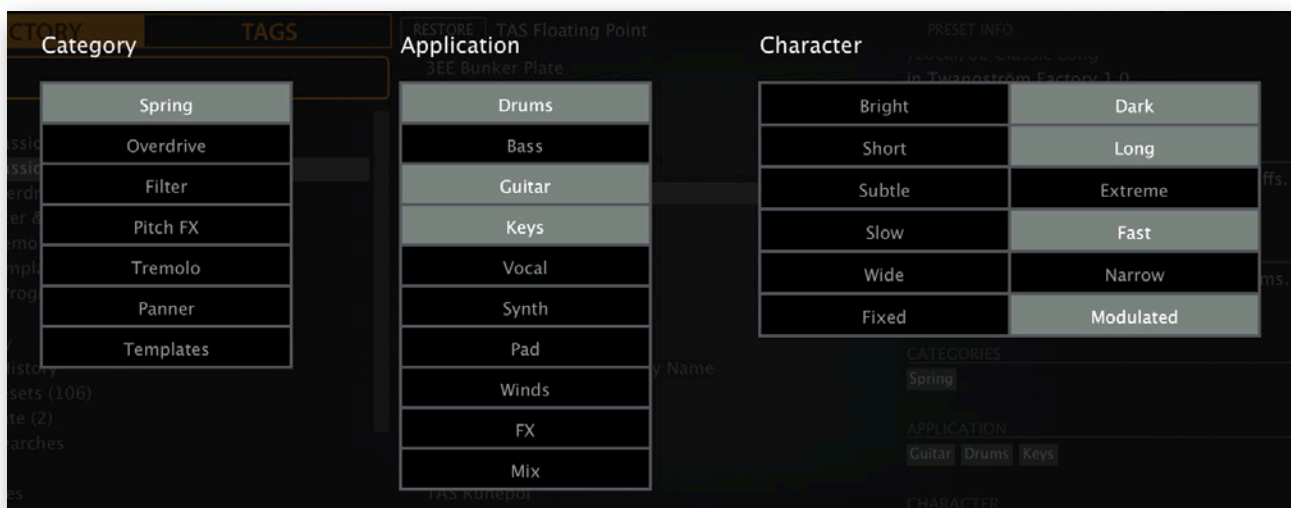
CTORY TAGS

Category

| Spring |
|---|
| Overdrive |
| Filter |
| Pitch FX |
| Tremolo |
| Panner |
| Templates |

RESTORE TAS Floating Point

3EE Bunker Plate

Application

| Drums |
|---|
| Bass |
| Guitar |
| Keys |
| Vocal |
| Synth |
| Pad |
| Winds |
| FX |
| Mix |

TAS Runepol

Character

| Bright | Dark |
|---|---|
| Short | Long |
| Subtle | Extreme |
| Slow | Fast |
| Wide | Narrow |
| Fixed | Modulated |

PRESET INFO

in Twangstrom Factory 1.0

ffs.

ms.

y Name

istory
sets (106)
te (2)
arches

es

CATEGORIES
Spring

APPLICATION
Guitar Drums Keys

CHARACTER